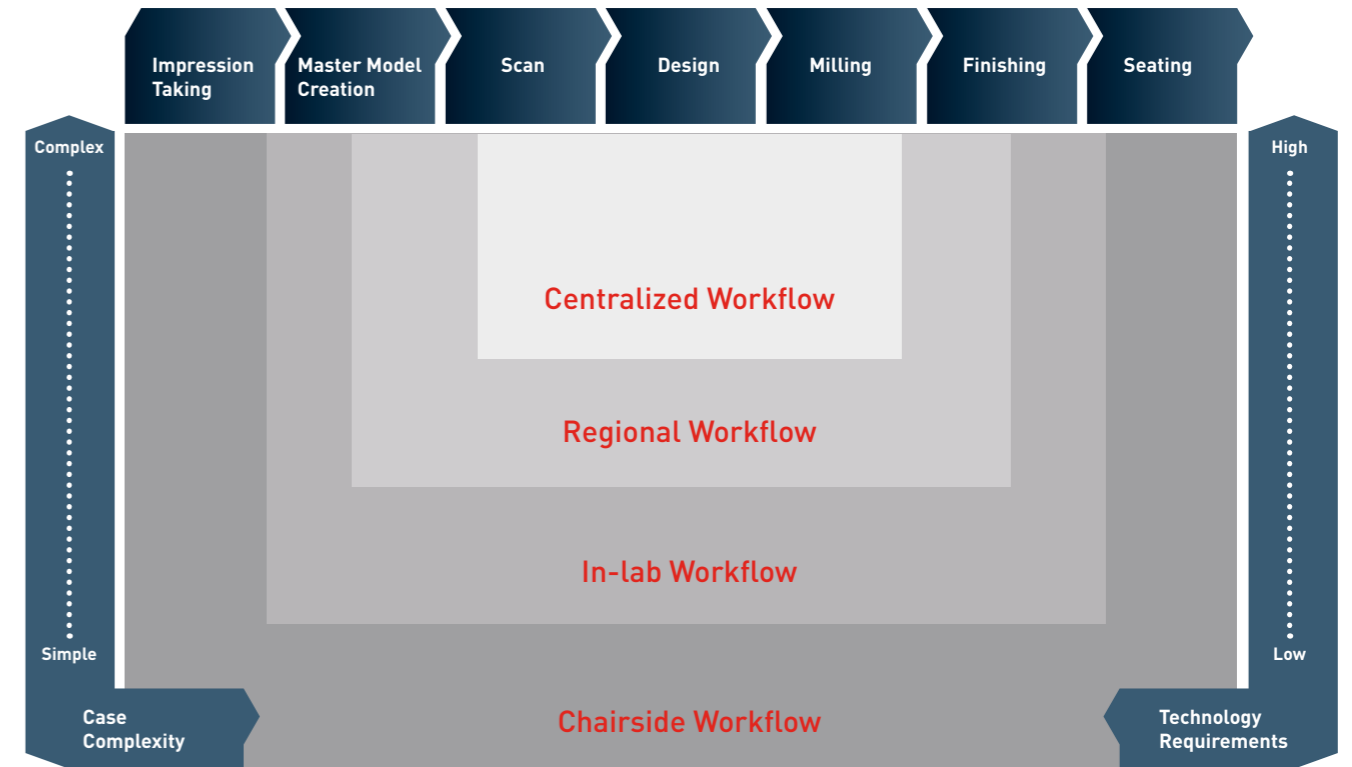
Impression Taking

Master Model Creation

Scan

Design

Milling

Finishing

Seating

Complex

Simple

Case Complexity

High

Low

Technology Requirements

Centralized Workflow

Regional Workflow

In-lab Workflow

Chairside Workflow